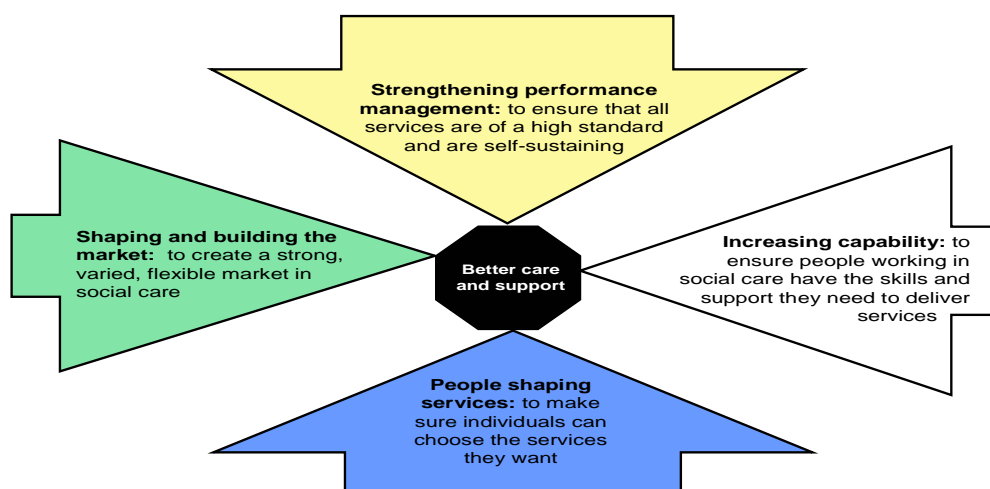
**Strengthening performance management:** to ensure that all services are of a high standard and are self-sustaining

**Shaping and building the market:** to create a strong, varied, flexible market in social care

Better care and support

**Increasing capability:** to ensure people working in social care have the skills and support they need to deliver services

**People shaping services:** to make sure individuals can choose the services they want